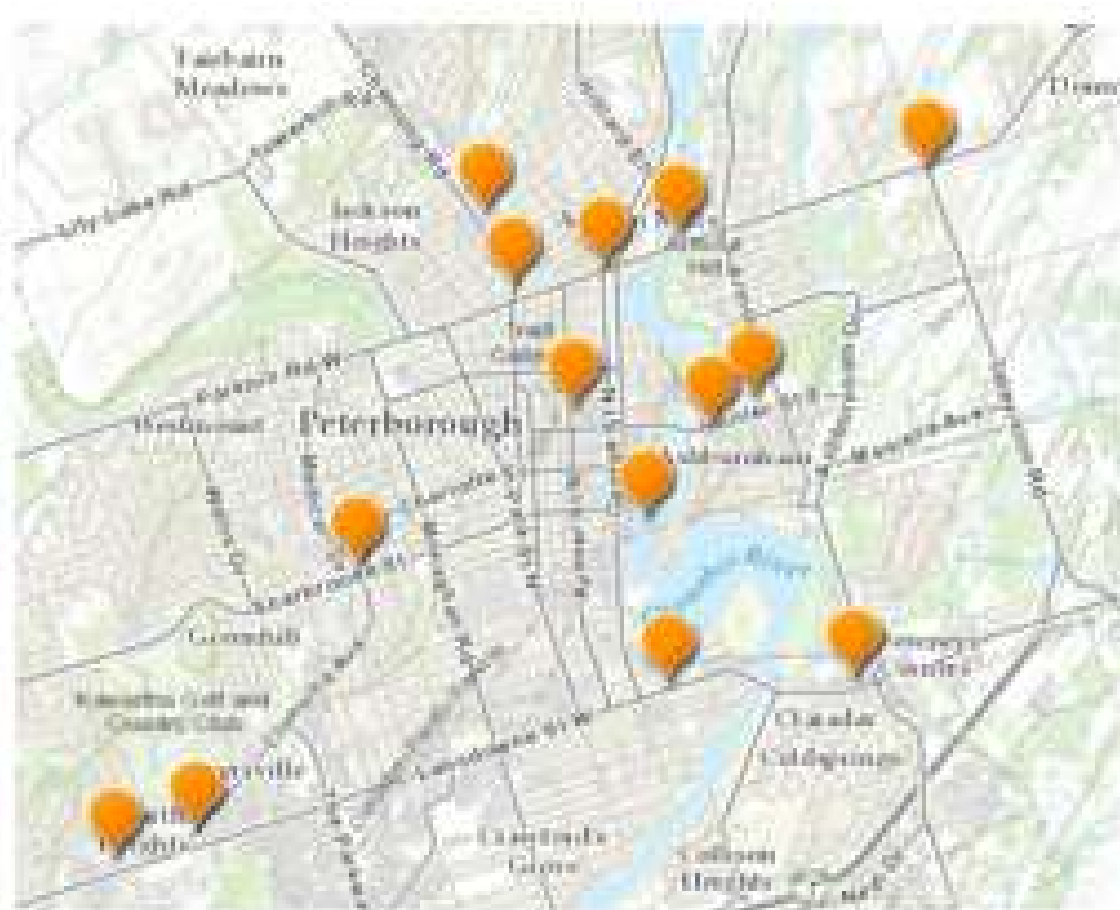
Fairbairn Meadows

Jackson Heights

Peterborough

Westmount

Ashburnham

Otonabee River

Lansdowne St W

Parkhill Rd W

Chemong Rd

Lily Lake Rd

Sherbrooke St

Monaghan Rd

Armour Rd

Television Rd

Erskine Rd

Westmount Golf and Country Club

Kenner Heights

Canadian Canoe Museum

Collison Heights

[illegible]